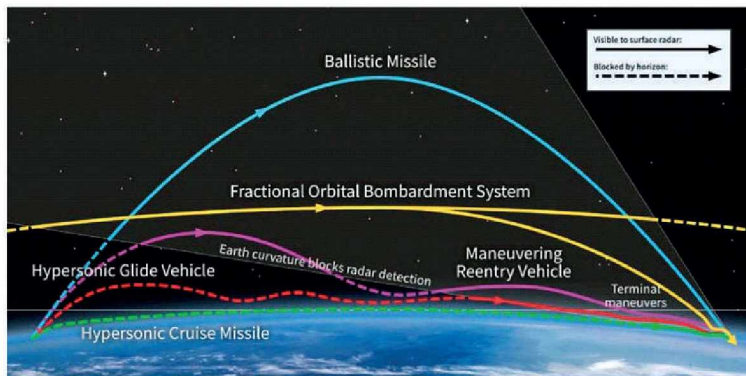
Visible to surface radar:
Blocked by horizon:

Ballistic Missile

Fractional Orbital Bombardment System

Earth curvature blocks radar detection

Maneuvering Reentry Vehicle

Hypersonic Glide Vehicle

Terminal maneuvers

Hypersonic Cruise Missile